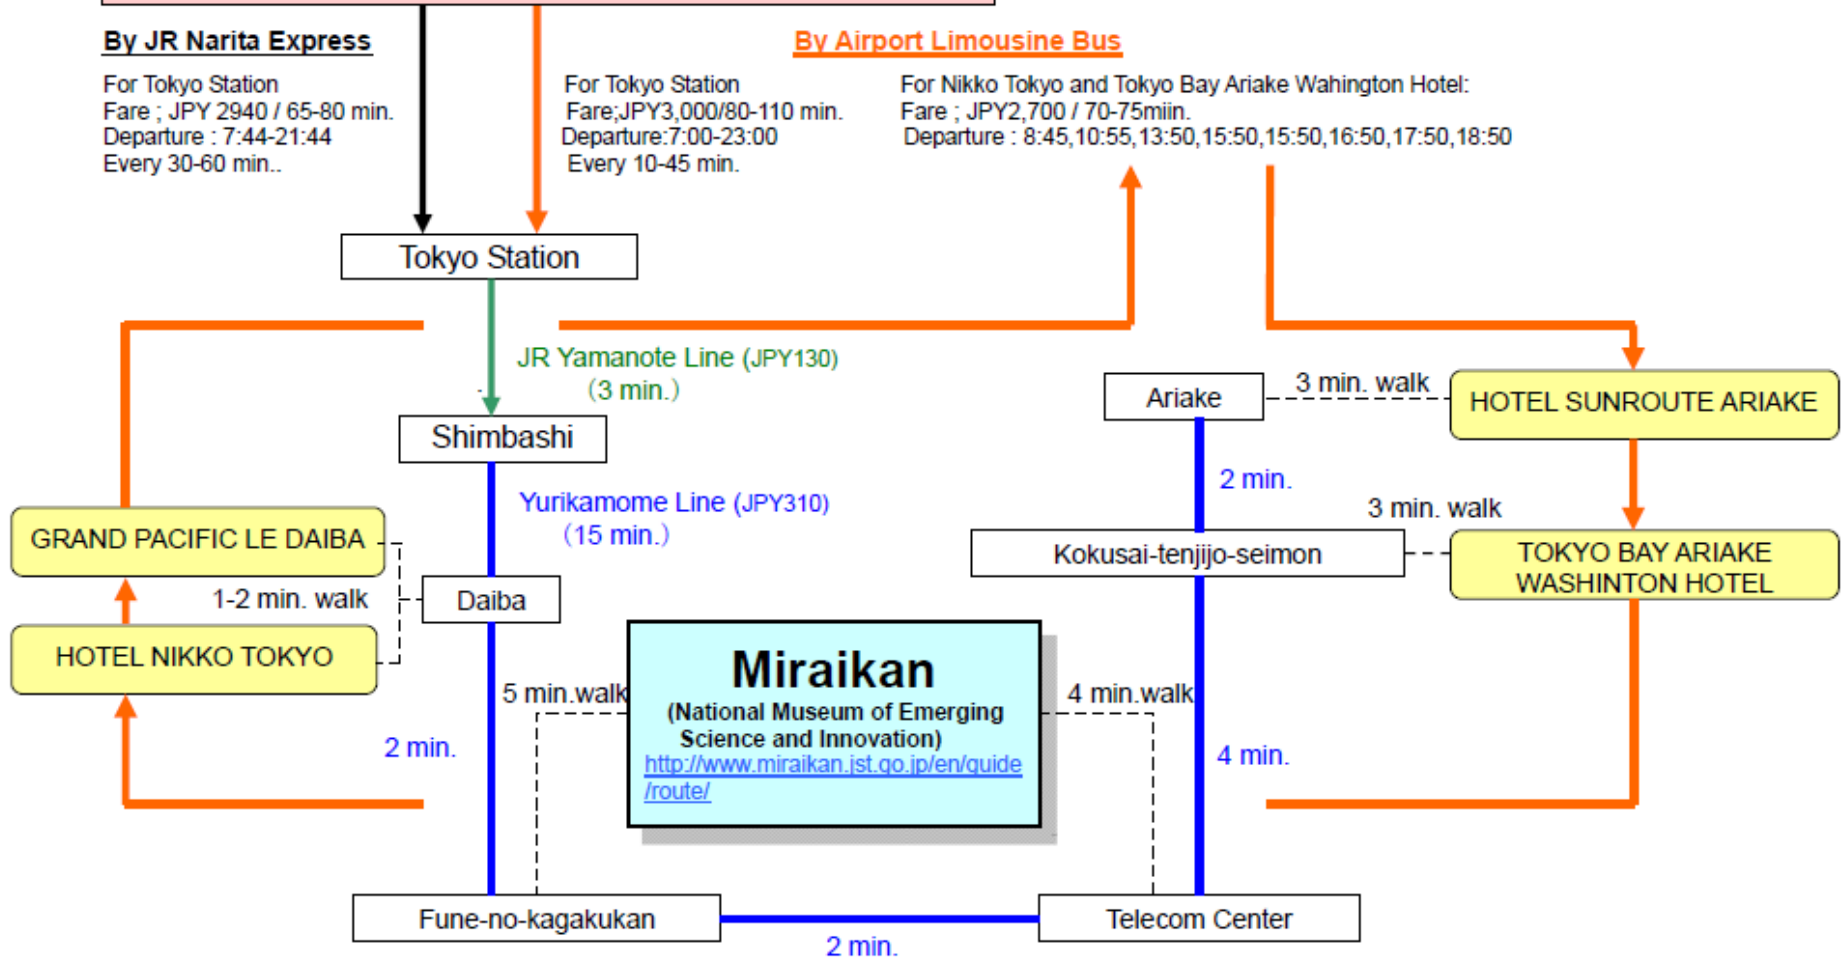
By JR Narita Express

For Tokyo Station
Fare ; JPY 2940 / 65-80 min.
Departure : 7:44-21:44
Every 30-60 min..

By Airport Limousine Bus

For Tokyo Station
Fare;JPY3,000/80-110 min.
Departure:7:00-23:00
Every 10-45 min.

For Nikko Tokyo and Tokyo Bay Ariake Wahington Hotel:
Fare ; JPY2,700 / 70-75miin.
Departure : 8:45,10:55,13:50,15:50,15:50,16:50,17:50,18:50

Tokyo Station

JR Yamanote Line (JPY130)
(3 min.)

Shimbashi

Yurikamome Line (JPY310)
(15 min.)

Ariake

3 min. walk

HOTEL SUNROUTE ARIAKE

2 min.

3 min. walk

Kokusai-tenjijo-seimon

TOKYO BAY ARIAKE WASHINTON HOTEL

GRAND PACIFIC LE DAIBA

1-2 min. walk

Daiba

HOTEL NIKKO TOKYO

5 min.walk

Miraikan
(National Museum of Emerging Science and Innovation)
http://www.miraikan.jst.go.jp/en/guide/route/

4 min.walk

2 min.

4 min.

Fune-no-kagakukan

Telecom Center

2 min.